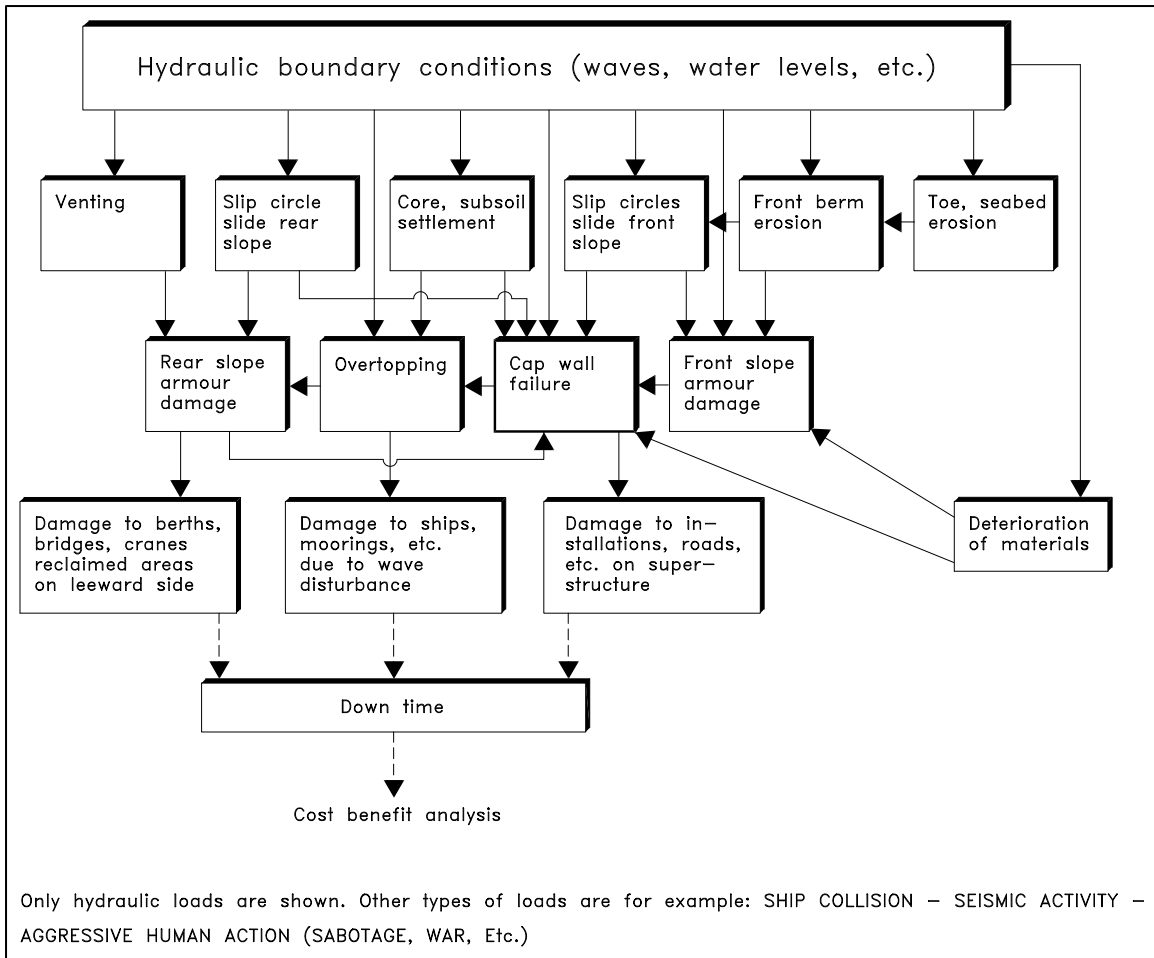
Hydraulic boundary conditions (waves, water levels, etc.)

Venting

Slip circle slide rear slope

Core, subsoil settlement

Slip circles slide front slope

Front berm erosion

Toe, seabed erosion

Rear slope armour damage

Overtopping

Cap wall failure

Front slope armour damage

Damage to berths, bridges, cranes reclaimed areas on leeward side

Damage to ships, moorings, etc. due to wave disturbance

Damage to installations, roads, etc. on superstructure

Deterioration of materials

Down time

Cost benefit analysis

Only hydraulic loads are shown. Other types of loads are for example: SHIP COLLISION – SEISMIC ACTIVITY – AGGRESSIVE HUMAN ACTION (SABOTAGE, WAR, Etc.)